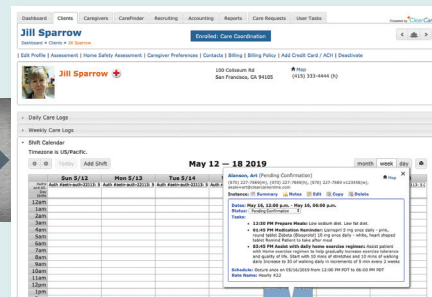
Dashboard | Clients | Caregivers | CareFinder | Recruiting | Accounting | Reports | Care Requests | User Tasks

Powered by ClearCare

Jill Sparrow

Dashboard » Clients » Jill Sparrow

Enrolled: Care Coordination

Edit Profile | Assessment | Home Safety Assessment | Caregiver Preferences | Contacts | Billing | Billing Policy | Add Credit Card / ACH | Deactivate

Jill Sparrow

100 Coliseum Rd
San Francisco, CA 94105

Map
(415) 333-4444 (h)

Daily Care Logs

Weekly Care Logs

Shift Calendar

Timezone is US/Pacific.

Today | Add Shift

May 12 — 18 2019

month | week | day

| | Sun 5/12 | Mon 5/13 | Tue 5/14 |
|---|---|---|---|
| | Auth #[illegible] | Auth #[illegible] | Auth #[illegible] |
| 12am | | | |
| 1am | | | |
| 2am | | | |
| 3am | | | |
| 4am | | | |
| 5am | | | |
| 6am | | | |
| 7am | | | |
| 8am | | | |
| 9am | | | |
| 10am | | | |
| 11am | | | |
| 12pm | | | |
| 1pm | | | |

Allenson, Ari (Pending Confirmation)

Map

(970) 227-7669(h), (970) 227-7669(m), (970) 227-7669 x123456(w), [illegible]

Instance: Summary | Notes | Edit | Copy | Delete

Date: May 16, 12:00 pm - 6:00 pm
Status: Pending Confirmation
Tasks:

- 12:00 PM Prepare Meals: Low sodium diet. Low fat diet.
- 01:00 PM Medication Reminder: Lipitor 5 mg once daily - pink, round tablet Zoloft (Bisoprolol) 10 mg once daily - white, heart shaped tablet Remind Patient to take after meal
- 03:45 PM Assist with daily home exercise regimen: Assist patient with Home exercise regimen to help gradually increase exercise tolerance and quality of life. Start with 10 mins of stretches and 10 mins of walking daily Increase to 30 of walking daily in increments of 5 min every 2 weeks

Schedule: Occurs once on 05/16/2019 from 12:00 PM PDT to 06:00 PM PDT
Rate Name: Hourly #22